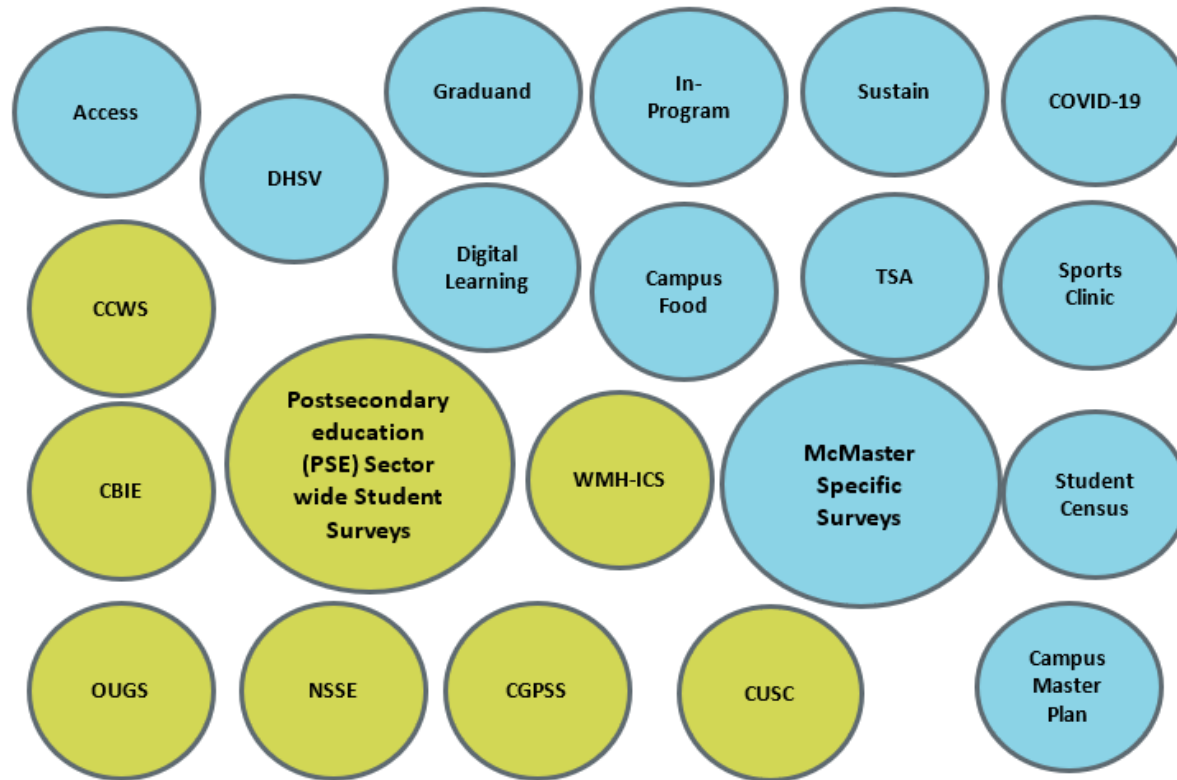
Access

Graduand

In-Program

Sustain

COVID-19

DHSV

Digital Learning

Campus Food

TSA

Sports Clinic

CCWS

Postsecondary education (PSE) Sector wide Student Surveys

WMH-ICS

McMaster Specific Surveys

Student Census

CBIE

OUGS

NSSE

CGPSS

CUSC

Campus Master Plan